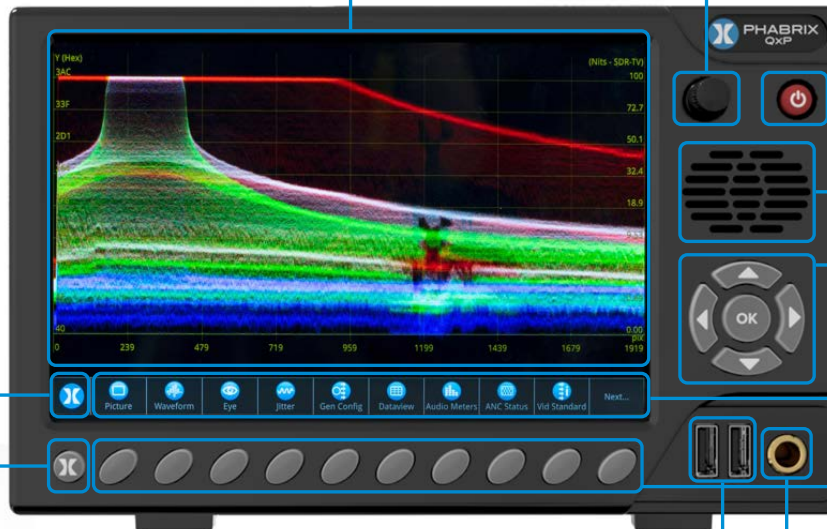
PHABRIX
QxP

Y (Hex)
3AC
33F
2D1
40

(Nits - SDR-TV)
100
72.7
50.1
32.4
18.9
0.00

0
239
479
719
959
1199
1439
1679
1919
pix

Picture
Waveform
Eye
Jitter
Gen Config
Dataview
Audio Meters
ANC Status
Vid Standard
Next...

OK